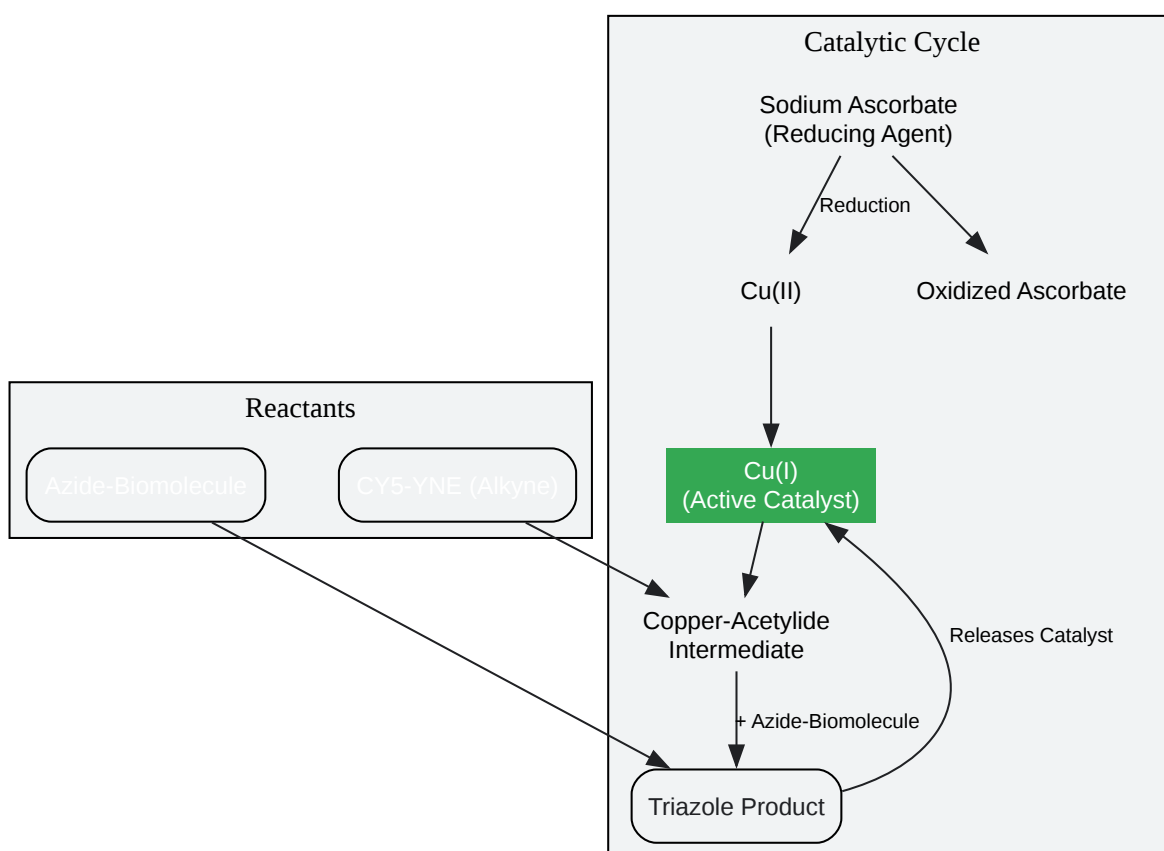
Reactants

Azide-Biomolecule

CY5-YNE (Alkyne)

Catalytic Cycle

Sodium Ascorbate
(Reducing Agent)

Reduction

Cu(II)

Oxidized Ascorbate

Cu(I)
(Active Catalyst)

Copper-Acetylide
Intermediate

Releases Catalyst

+ Azide-Biomolecule

Triazole Product